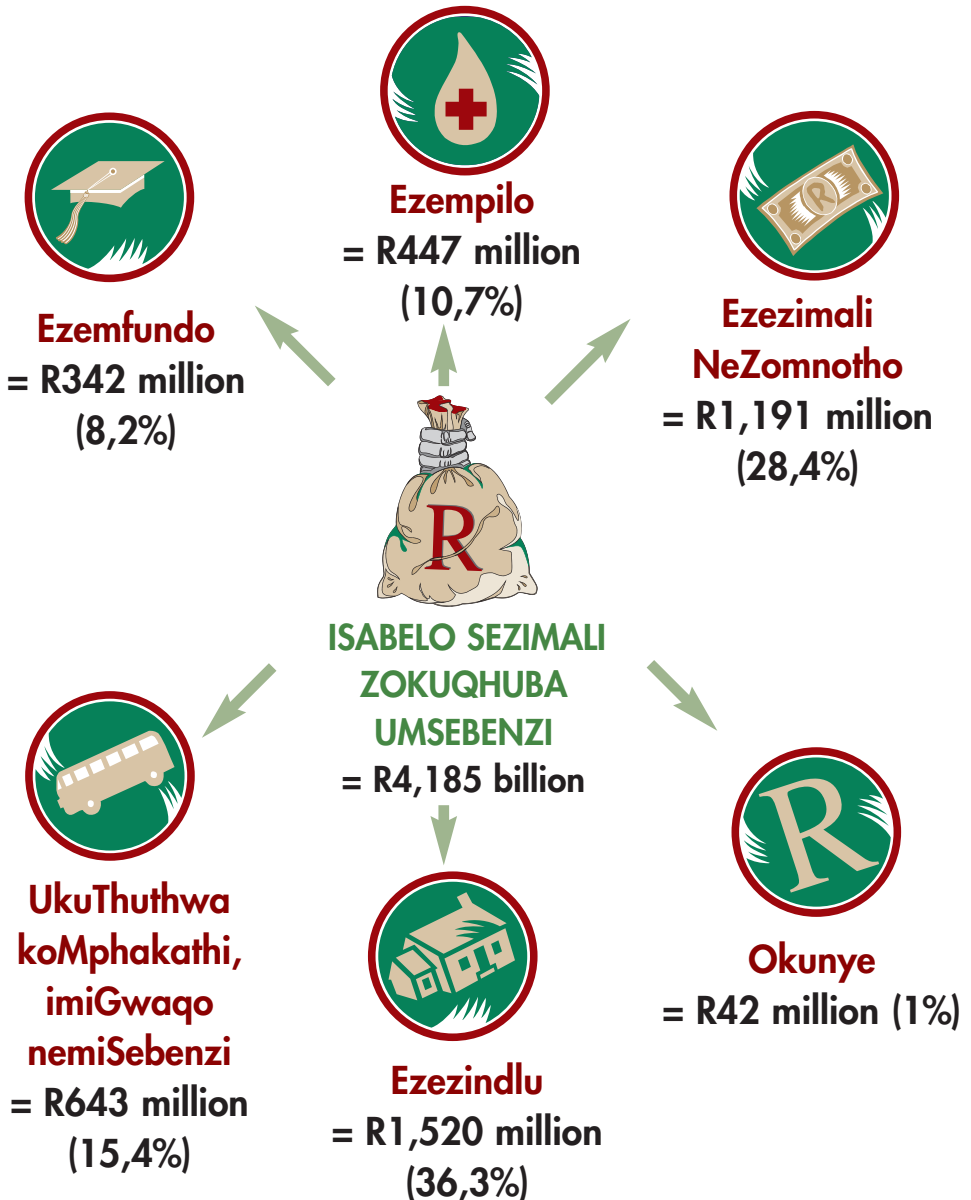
Ezempilo
= R447 million
(10,7%)

Ezemfundo
= R342 million
(8,2%)

Ezezimali
NeZomnotho
= R1,191 million
(28,4%)

R

ISABELO SEZIMALI
ZOKUQHUBA
UMSEBENZI
= R4,185 billion

UkuThuthwa
koMphakathi,
imiGwaqo
nemiSebenzi
= R643 million
(15,4%)

Ezezindlu
= R1,520 million
(36,3%)

R

Okunye
= R42 million (1%)